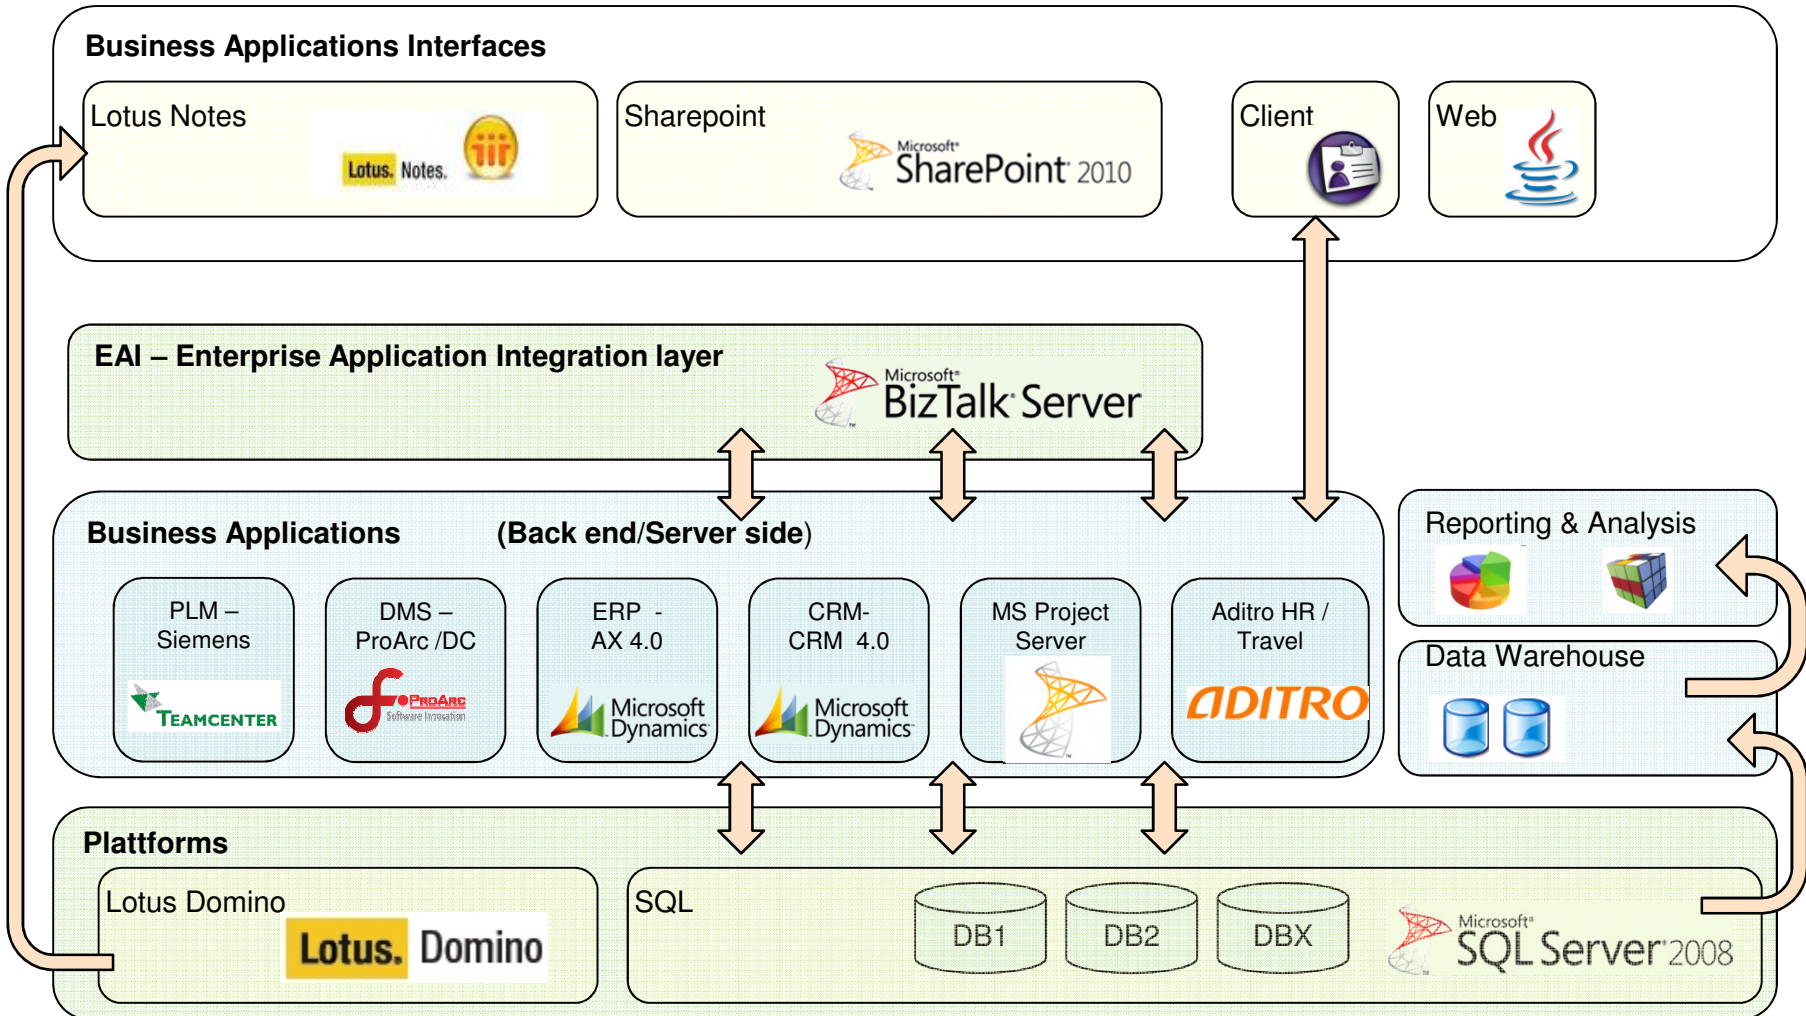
Business Applications Interfaces

Lotus Notes

Lotus. Notes.

Sharepoint

Microsoft SharePoint 2010

Client

Web

EAI – Enterprise Application Integration layer

Microsoft BizTalk Server

Business Applications (Back end/Server side)

PLM – Siemens

TEAMCENTER

DMS – ProArc /DC

PROARC Software Innovation

ERP - AX 4.0

Microsoft Dynamics

CRM- CRM 4.0

Microsoft Dynamics

MS Project Server

Aditro HR / Travel

ADITRO

Reporting & Analysis

Data Warehouse

Plattforms

Lotus Domino

Lotus. Domino

SQL

DB1

DB2

DBX

Microsoft SQL Server 2008